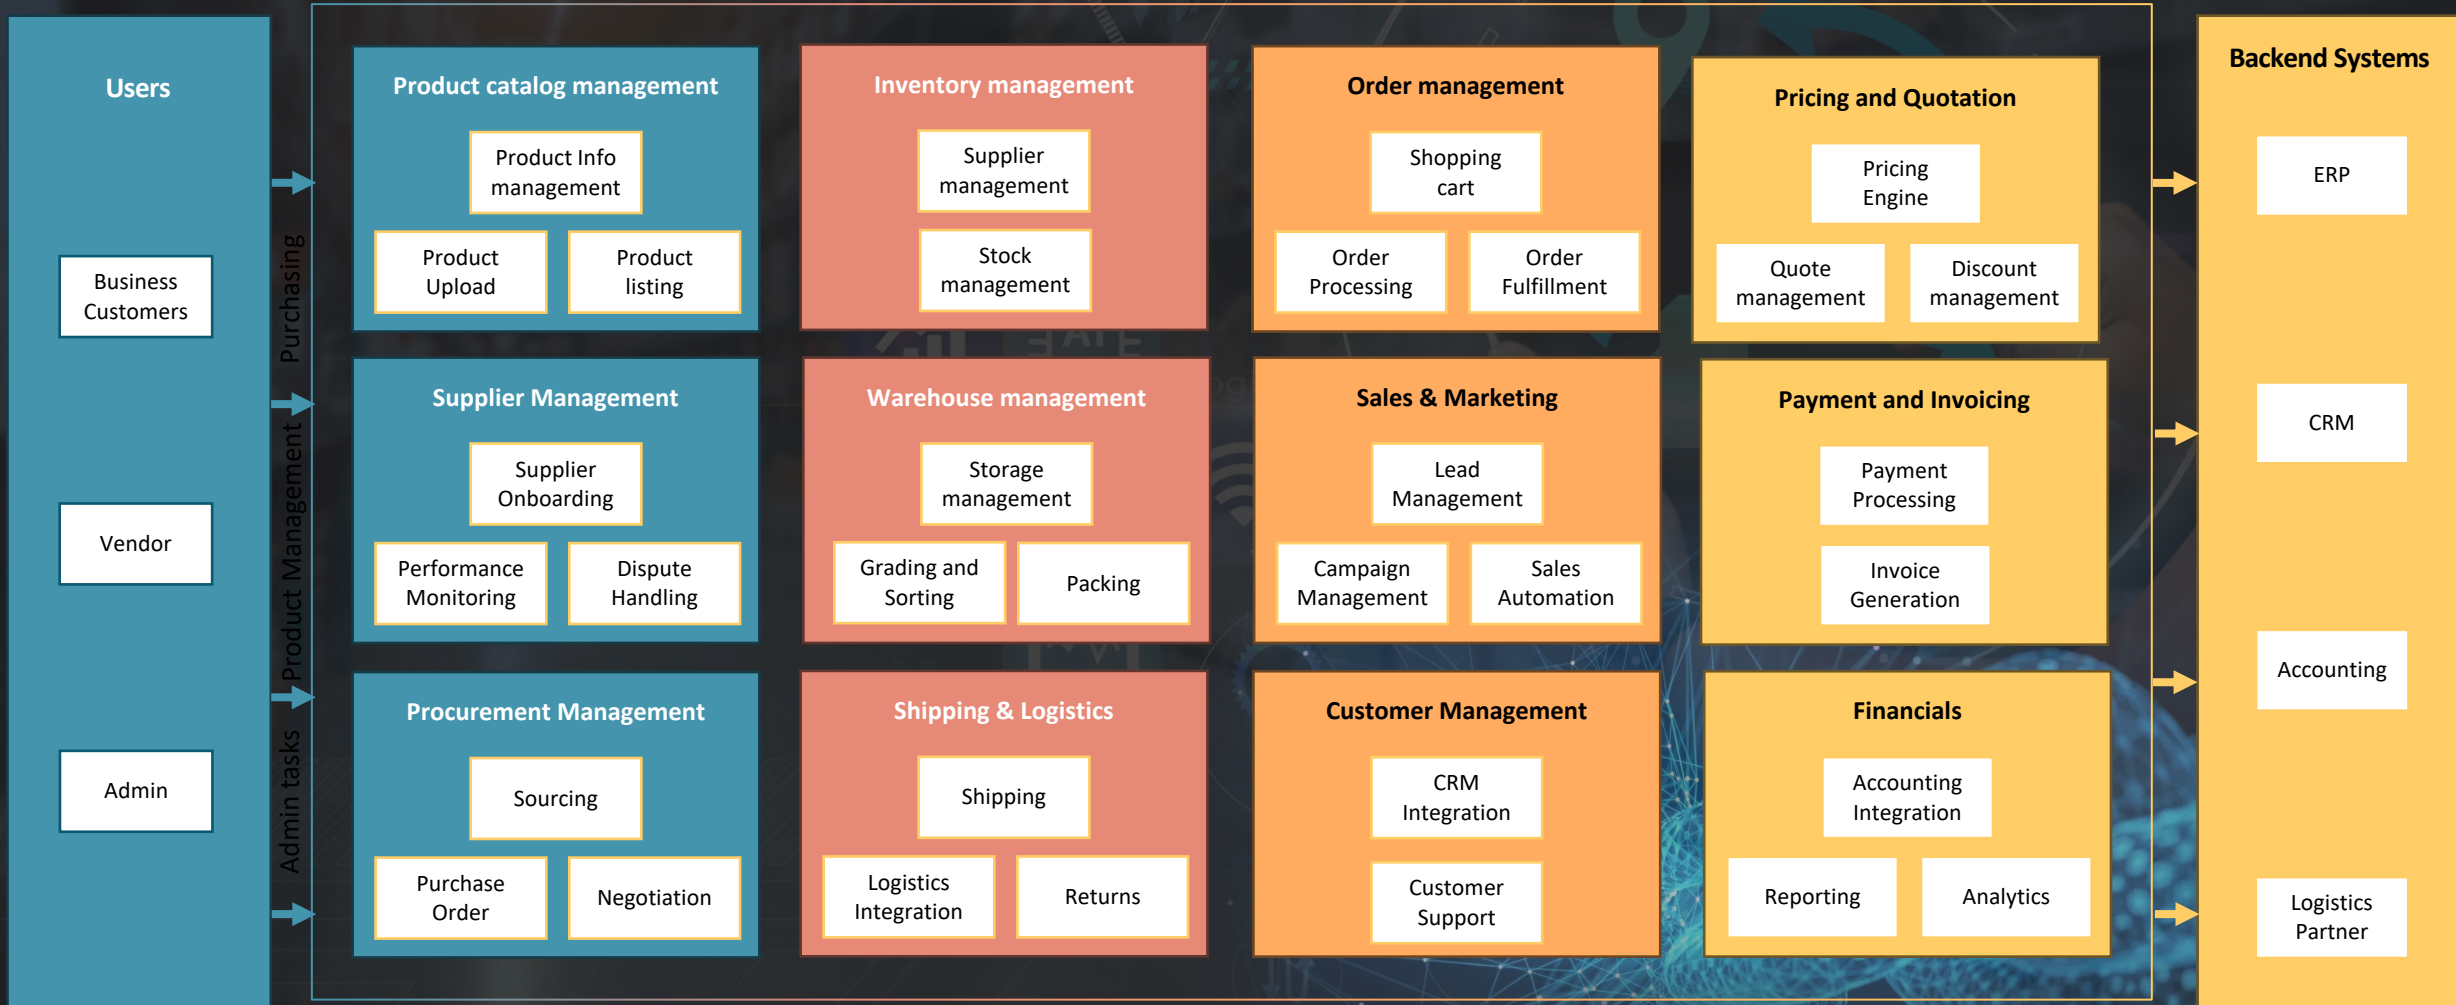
Users

Business Customers

Vendor

Admin

Purchasing

Product Management

Admin tasks

Product catalog management

Product Info management

Product Upload

Product listing

Supplier Management

Supplier Onboarding

Performance Monitoring

Dispute Handling

Procurement Management

Sourcing

Purchase Order

Negotiation

Inventory management

Supplier management

Stock management

Warehouse management

Storage management

Grading and Sorting

Packing

Shipping & Logistics

Shipping

Logistics Integration

Returns

Order management

Shopping cart

Order Processing

Order Fulfillment

Sales & Marketing

Lead Management

Campaign Management

Sales Automation

Customer Management

CRM Integration

Customer Support

Pricing and Quotation

Pricing Engine

Quote management

Discount management

Payment and Invoicing

Payment Processing

Invoice Generation

Financials

Accounting Integration

Reporting

Analytics

Backend Systems

ERP

CRM

Accounting

Logistics Partner